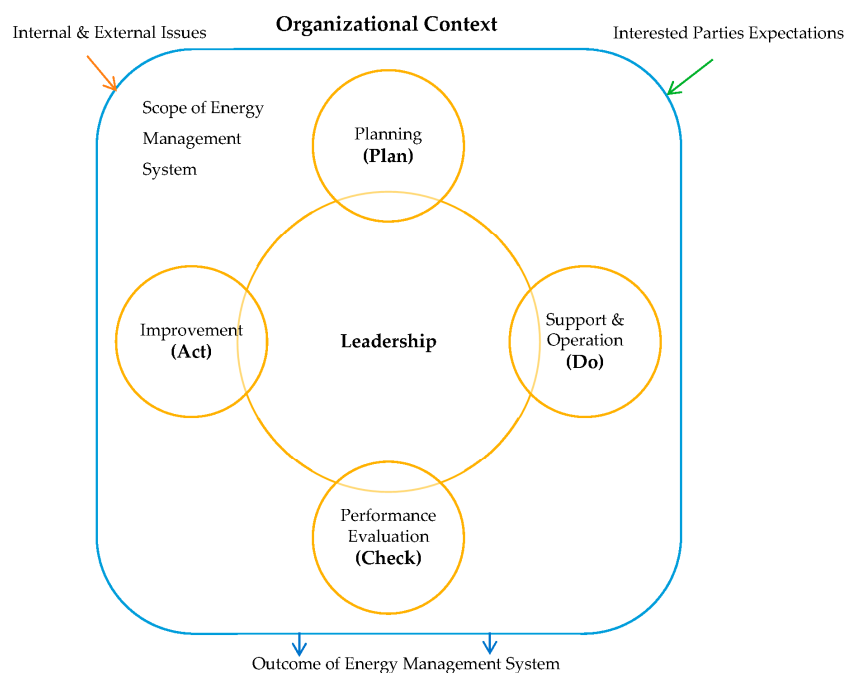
Organizational Context

Internal & External Issues

Interested Parties Expectations

Scope of Energy Management System

Planning
**(Plan)**

Improvement
**(Act)**

Leadership

Support & Operation
**(Do)**

Performance Evaluation
**(Check)**

Outcome of Energy Management System